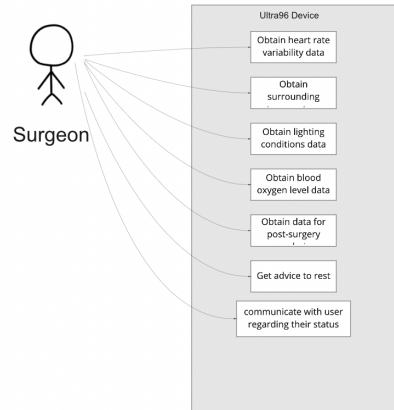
Surgeon

Ultra96 Device

Obtain heart rate variability data

Obtain surrounding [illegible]

Obtain lighting conditions data

Obtain blood oxygen level data

Obtain data for post-surgery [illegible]

Get advice to rest

communicate with user regarding their status